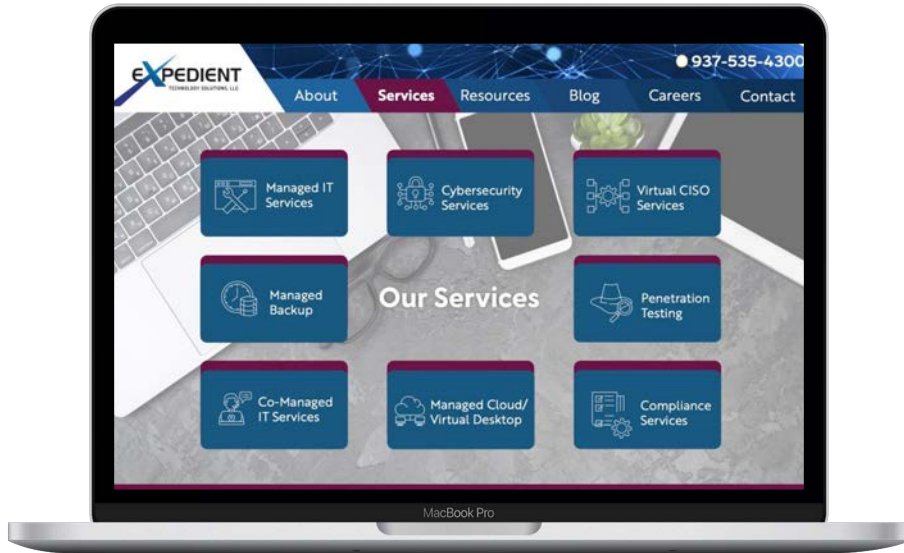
EXPEDIENT
TECHNOLOGY SOLUTIONS, LLC

937-535-4300

About
Services
Resources
Blog
Careers
Contact

Managed IT Services

Cybersecurity Services

Virtual CISO Services

Managed Backup

Our Services

Penetration Testing

Co-Managed IT Services

Managed Cloud/ Virtual Desktop

Compliance Services

MacBook Pro